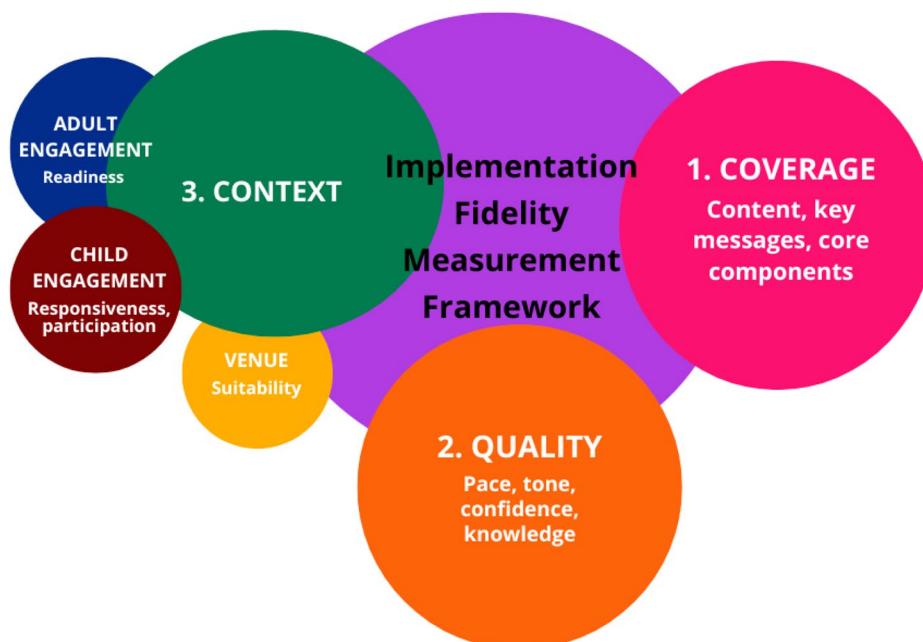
ADULT ENGAGEMENT
Readiness

3. CONTEXT

Implementation Fidelity Measurement Framework

1. COVERAGE
Content, key messages, core components

CHILD ENGAGEMENT
Responsiveness, participation

VENUE
Suitability

2. QUALITY
Pace, tone, confidence, knowledge